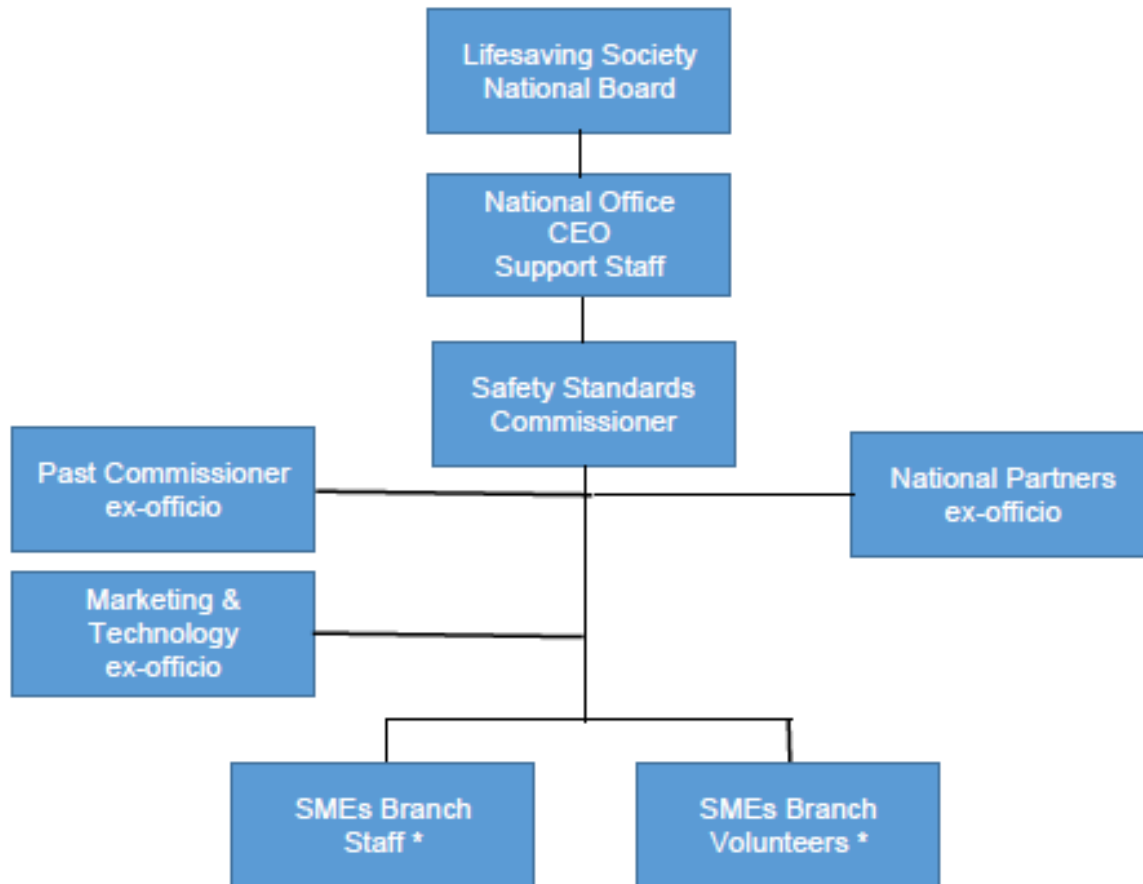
Lifesaving Society
National Board

National Office
CEO
Support Staff

Safety Standards
Commissioner

Past Commissioner
ex-officio

National Partners
ex-officio

Marketing &
Technology
ex-officio

SMEs Branch
Staff *

SMEs Branch
Volunteers *